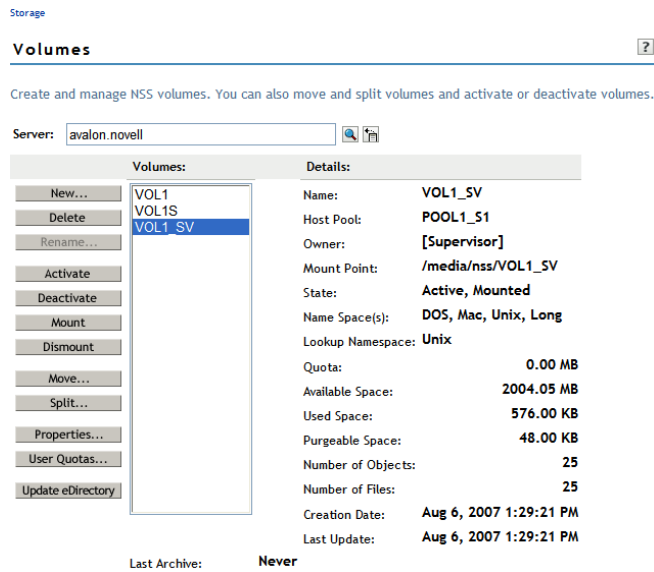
Storage

Volumes

?

Create and manage NSS volumes. You can also move and split volumes and activate or deactivate volumes.

Server: avalon.novell

Volumes:

New...
Delete
Rename...
Activate
Deactivate
Mount
Dismount
Move...
Split...
Properties...
User Quotas...
Update eDirectory

VOL1
VOL1S
VOL1_SV

Details:

| | |
|---|---|
| Name: | VOL1_SV |
| Host Pool: | POOL1_S1 |
| Owner: | [Supervisor] |
| Mount Point: | /media/nss/VOL1_SV |
| State: | Active, Mounted |
| Name Space(s): | DOS, Mac, Unix, Long |
| Lookup Namespace: | Unix |
| Quota: | 0.00 MB |
| Available Space: | 2004.05 MB |
| Used Space: | 576.00 KB |
| Purgeable Space: | 48.00 KB |
| Number of Objects: | 25 |
| Number of Files: | 25 |
| Creation Date: | Aug 6, 2007 1:29:21 PM |
| Last Update: | Aug 6, 2007 1:29:21 PM |

Last Archive: Never